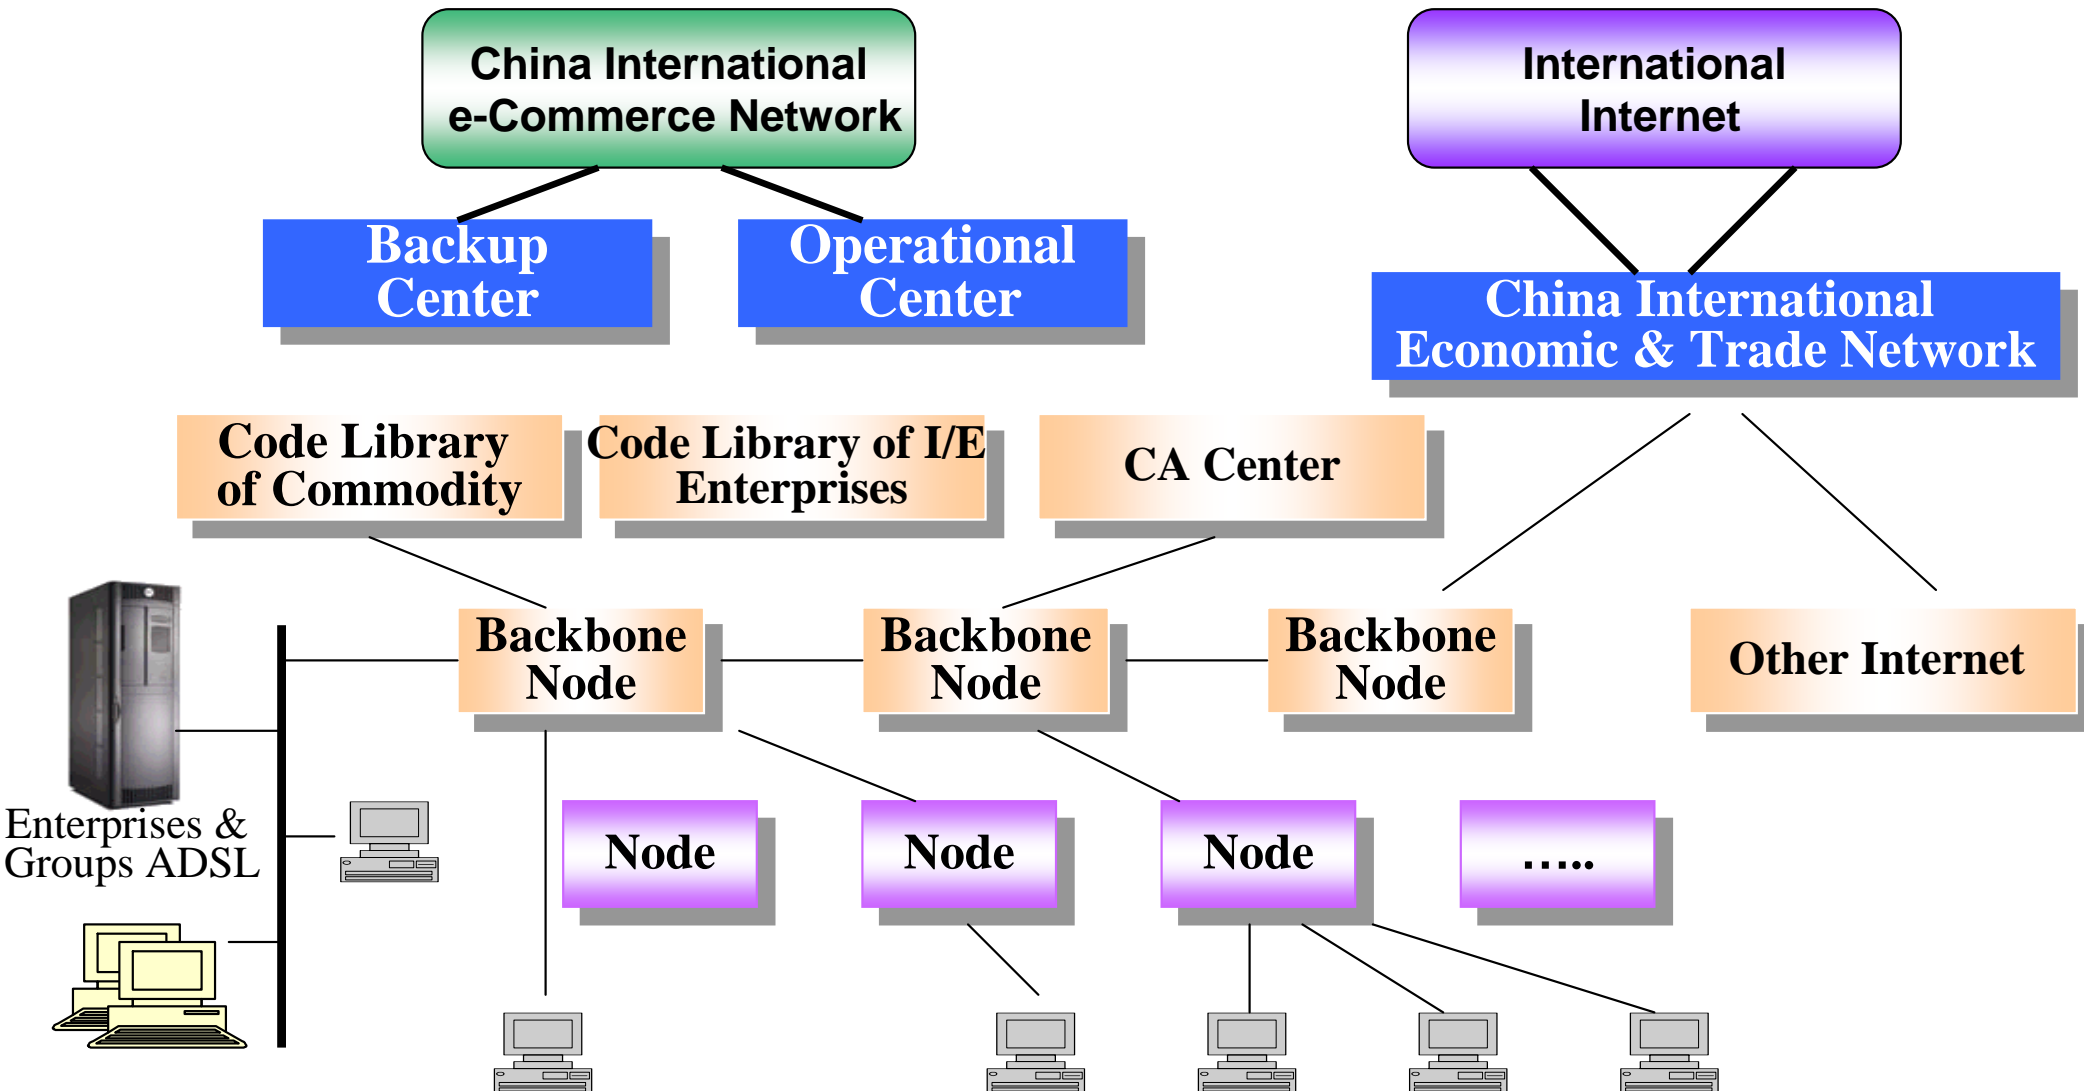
China International e-Commerce Network

International Internet

Backup Center

Operational Center

China International Economic & Trade Network

Code Library of Commodity

Code Library of I/E Enterprises

CA Center

Backbone Node

Backbone Node

Backbone Node

Other Internet

Enterprises & Groups ADSL

Node

Node

Node

…..